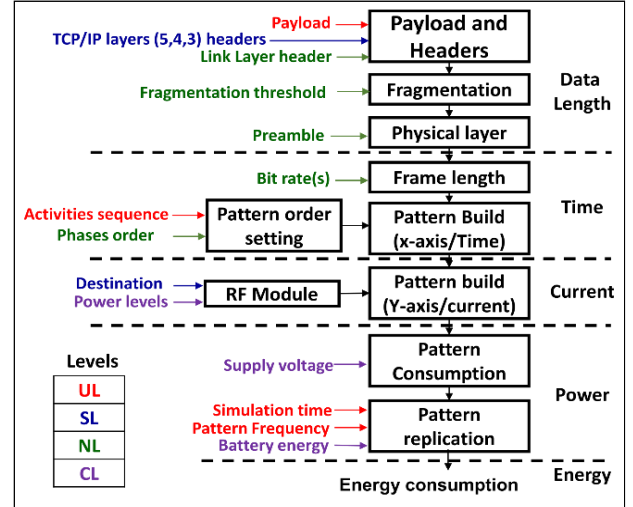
Payload
TCP/IP layers (5,4,3) headers
Link Layer header
Payload and Headers

Fragmentation threshold
Fragmentation
Data Length

Preamble
Physical layer

Bit rate(s)
Frame length

Activities sequence
Phases order
Pattern order setting
Pattern Build (x-axis/Time)
Time

Destination
Power levels
RF Module
Pattern build (Y-axis/current)
Current

Levels
| UL |
|---|
| SL |
| NL |
| CL |

Supply voltage
Pattern Consumption

Simulation time
Pattern Frequency
Battery energy
Pattern replication
Power

Energy
Energy consumption